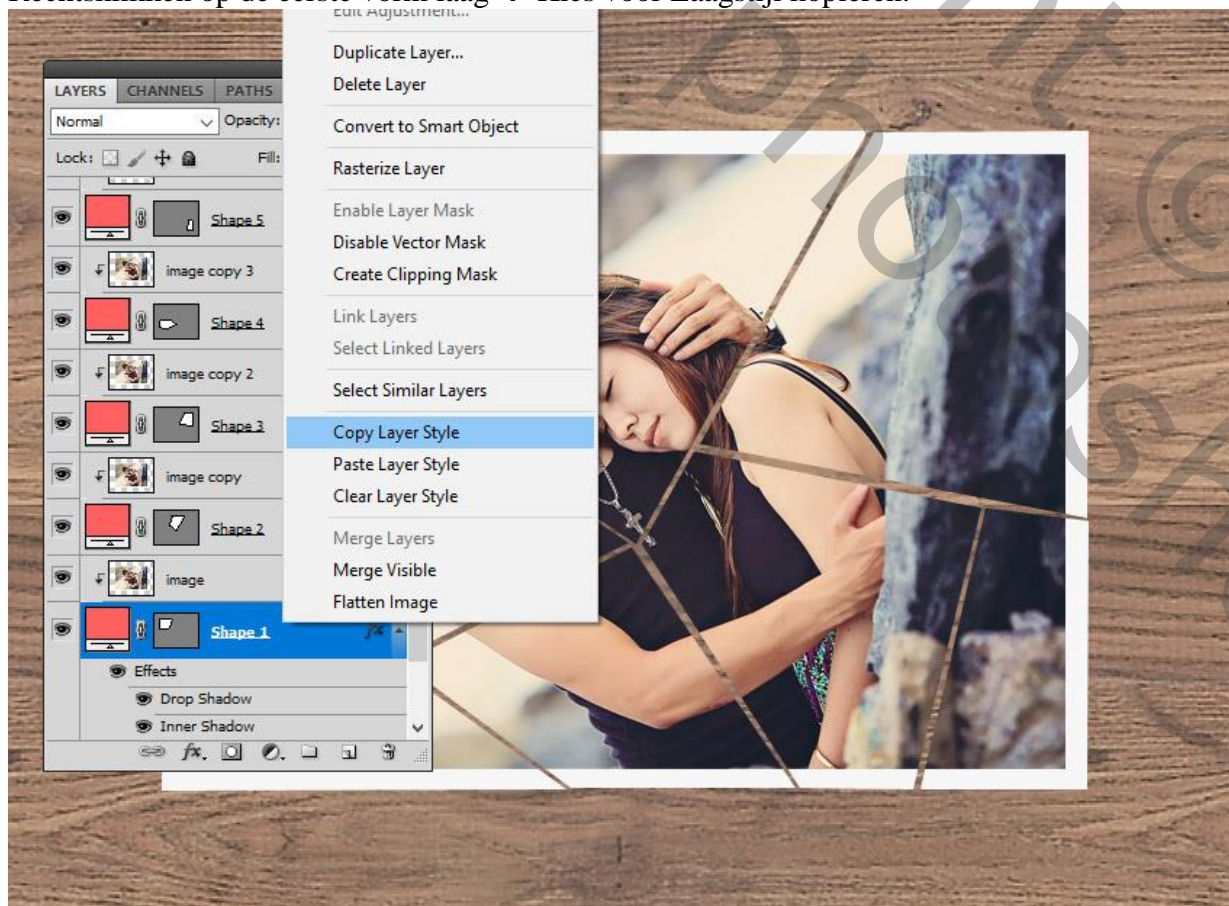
Rechtsklikken op de eerste vorm laag → Kies voor Laagstijl kopiëren.

Edit Adjustment...
Duplicate Layer...
Delete Layer
Convert to Smart Object
Rasterize Layer
Enable Layer Mask
Disable Vector Mask
Create Clipping Mask
Link Layers
Select Linked Layers
Select Similar Layers
Copy Layer Style
Paste Layer Style
Clear Layer Style
Merge Layers
Merge Visible
Flatten Image

LAYERS CHANNELS PATHS
Normal Opacity:
Lock: Fill:
Shape 5
image copy 3
Shape 4
image copy 2
Shape 3
image copy
Shape 2
image
Shape 1
Effects
Drop Shadow
Inner Shadow